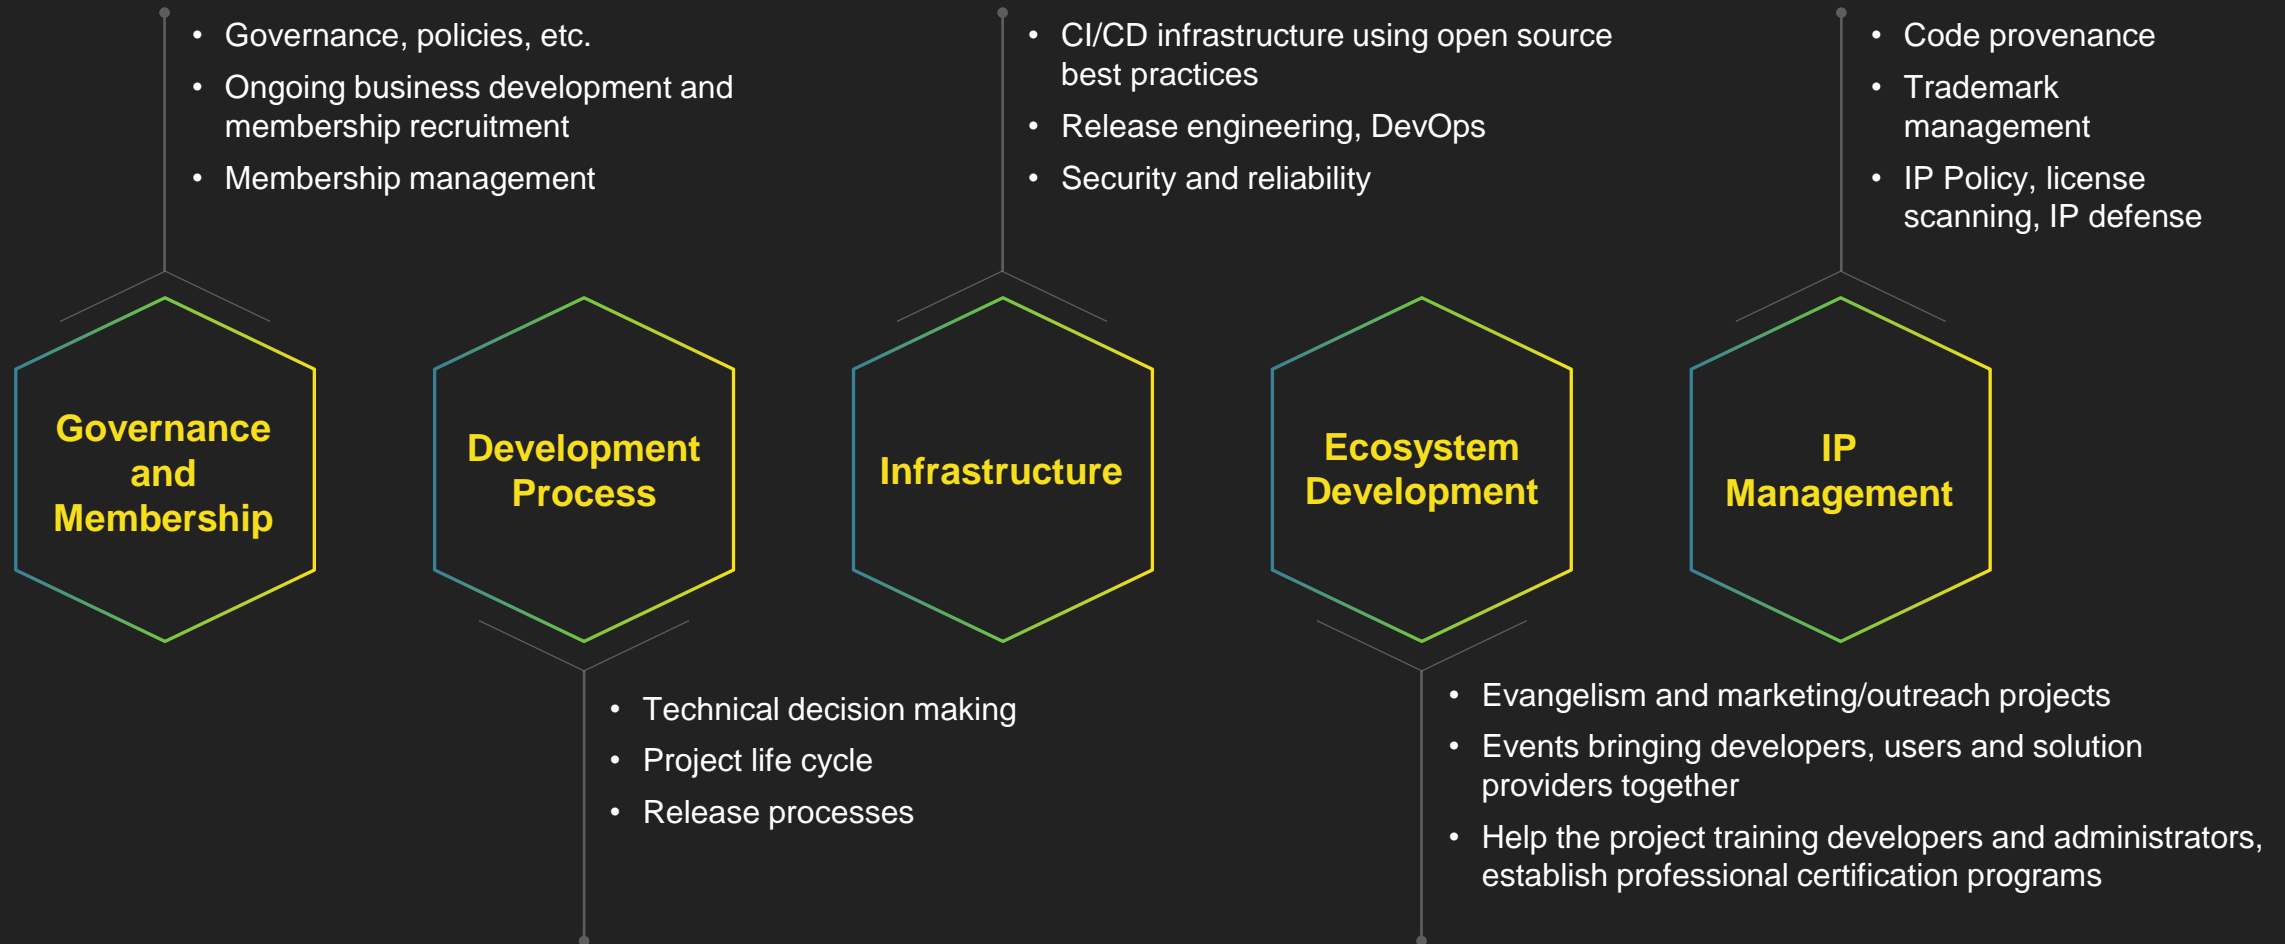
• Governance, policies, etc.
• Ongoing business development and membership recruitment
• Membership management

• CI/CD infrastructure using open source best practices
• Release engineering, DevOps
• Security and reliability

• Code provenance
• Trademark management
• IP Policy, license scanning, IP defense

Governance and Membership

Development Process

Infrastructure

Ecosystem Development

IP Management

• Technical decision making
• Project life cycle
• Release processes

• Evangelism and marketing/outreach projects
• Events bringing developers, users and solution providers together
• Help the project training developers and administrators, establish professional certification programs